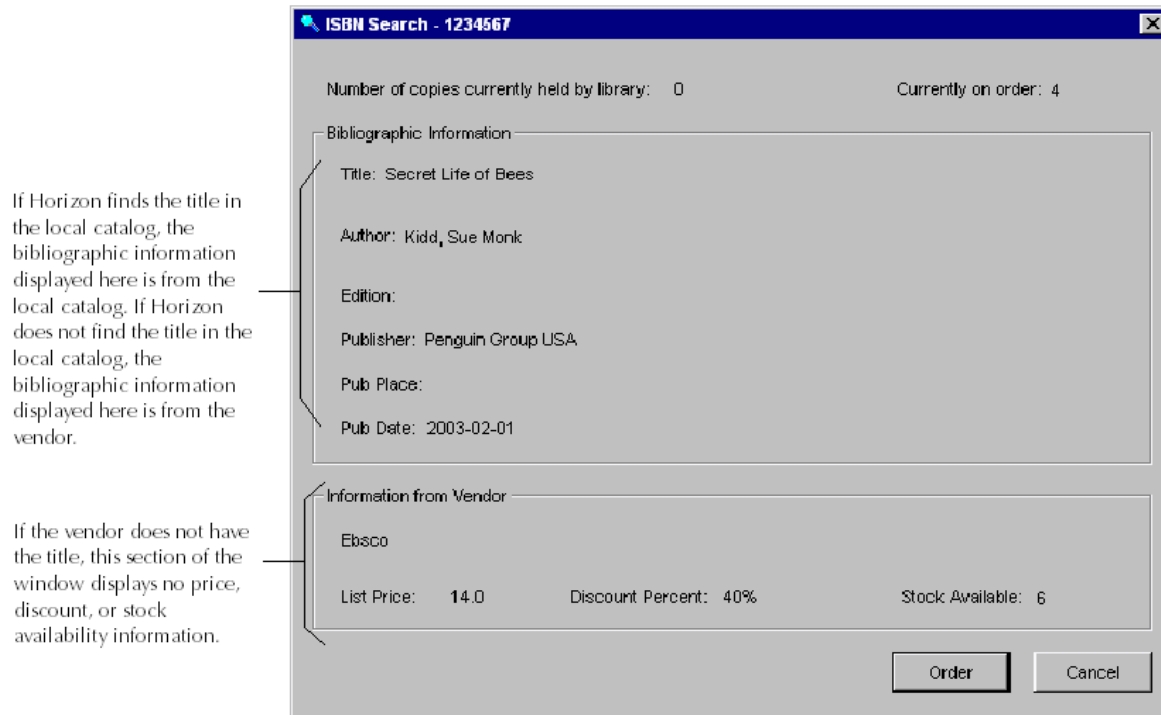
If Horizon finds the title in the local catalog, the bibliographic information displayed here is from the local catalog. If Horizon does not find the title in the local catalog, the bibliographic information displayed here is from the vendor.

If the vendor does not have the title, this section of the window displays no price, discount, or stock availability information.

ISBN Search - 1234567

Number of copies currently held by library: 0

Currently on order: 4

Bibliographic Information

Title: Secret Life of Bees

Author: Kidd, Sue Monk

Edition:

Publisher: Penguin Group USA

Pub Place:

Pub Date: 2003-02-01

Information from Vendor

Ebsco

List Price: 14.0

Discount Percent: 40%

Stock Available: 6

Order

Cancel